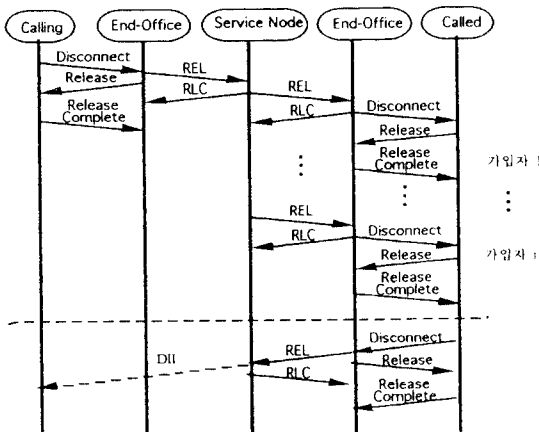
Calling
End-Office
Service Node
End-Office
Called

Disconnect
REL
Release
RLC
REL
Release Complete
RLC
Disconnect
Release
Release Complete
가입자 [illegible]
⋮
⋮
⋮
REL
RLC
Disconnect
Release
가입자 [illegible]
Release Complete

Disconnect
DII
REL
Release
RLC
Release Complete